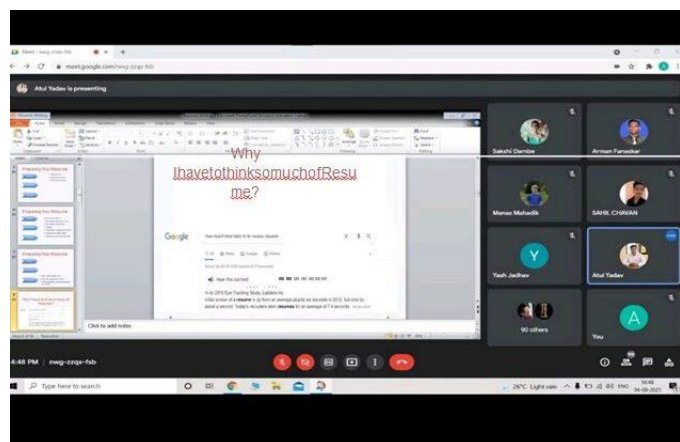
Meet - nwg-zzqx-fsb

meet.google.com/nwg-zzqx-fsb

Atul Yadav is presenting

Why IhavetothinksomuchofResume?

Google

Click to add notes

Sakshi Dambe

Arman Faroskar

Manas Mahadik

SAHIL CHAVAN

Y

Yash Jadhav

Atul Yadav

90 others

A

You

4:48 PM | nwg-zzqx-fsb

Type here to search

26°C Light rain